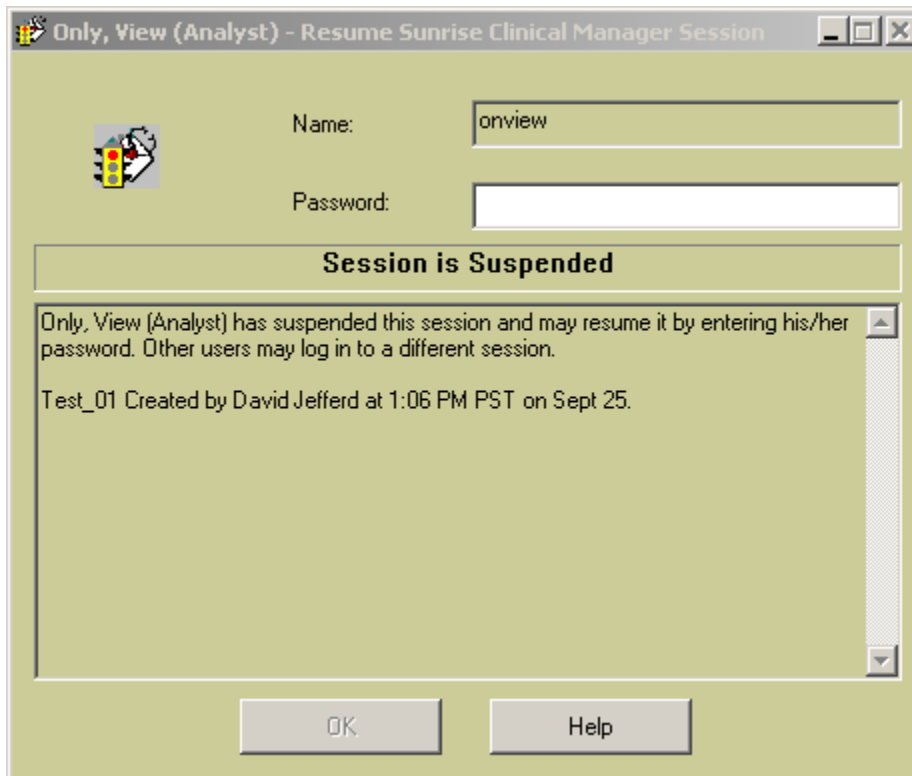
Only, View (Analyst) - Resume Sunrise Clinical Manager Session

Name: onview

Password:

Session is Suspended

Only, View (Analyst) has suspended this session and may resume it by entering his/her password. Other users may log in to a different session.

Test_01 Created by David Jefferd at 1:06 PM PST on Sept 25.

OK

Help